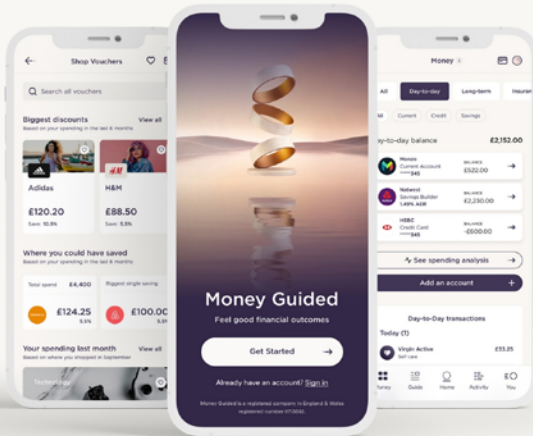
Shop Vouchers

Search all vouchers

Biggest discounts
Based on your spending in the last 6 months
View all

Adidas
£120.20
Save: 10.5%

H&M
£88.50
Save: 10%

Where you could have saved
Based on your spending in the last 6 months

Total spend £4,400
£124.25
5.5%

Biggest single saving
£100.00
5.5%

Your spending last month
Based on where you shopped in September
View all

Technology

Money Guided

Feel good financial outcomes

Get Started

Already have an account? Sign in

Money Guided is a registered company in England & Wales registered number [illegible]

Money

All
Day-to-day
Long-term
Insura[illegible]

All
Current
Savings

Day-to-day balance
£2,152.00

Monzo
Current Account
BALANCE
£522.00

Natwest
Savings Builder
1.65% AER
BALANCE
£2,230.00

HSBC
Credit Card
BALANCE
-£600.00

See spending analysis

Add an account

Day-to-Day transactions

Today (1)

Virgin Active
Self care
£33.25

Money
Guide
Home
Activity
You